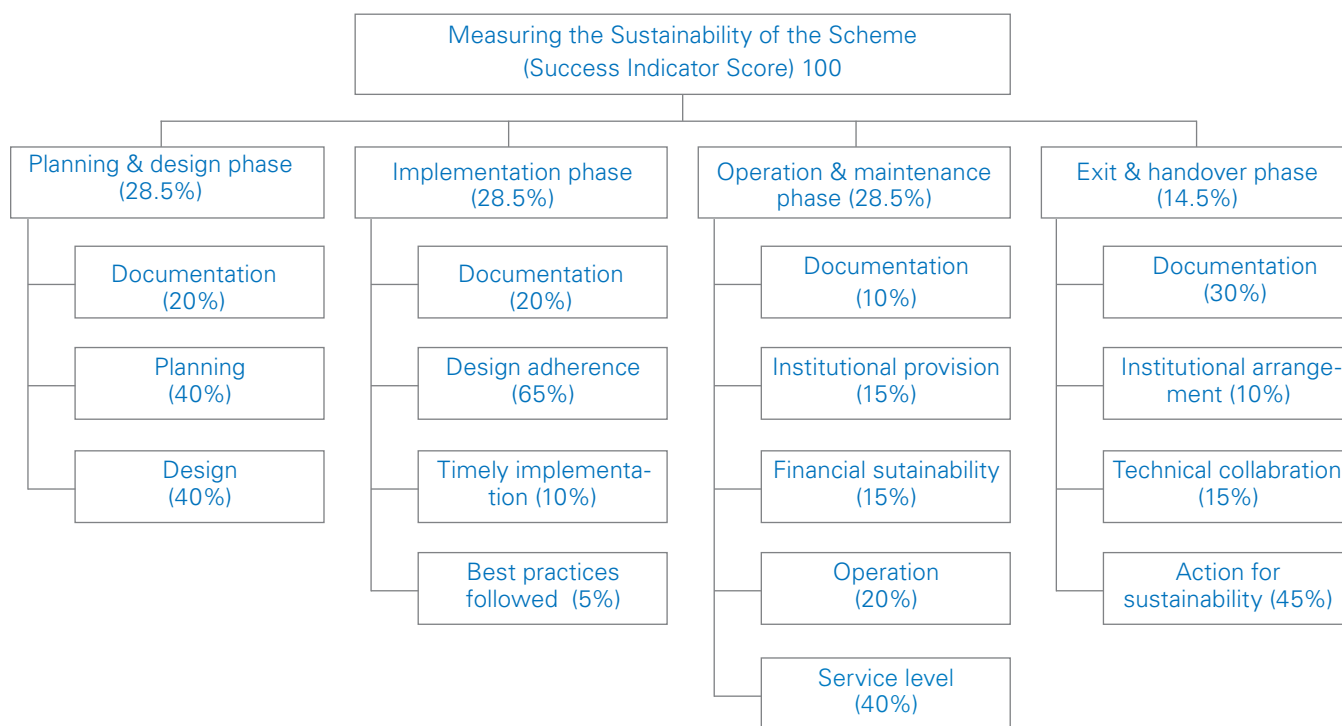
Measuring the Sustainability of the Scheme (Success Indicator Score) 100

Planning & design phase (28.5%)

Documentation (20%)

Planning (40%)

Design (40%)

Implementation phase (28.5%)

Documentation (20%)

Design adherence (65%)

Timely implementation (10%)

Best practices followed (5%)

Operation & maintenance phase (28.5%)

Documentation (10%)

Institutional provision (15%)

Financial sutainability (15%)

Operation (20%)

Service level (40%)

Exit & handover phase (14.5%)

Documentation (30%)

Institutional arrangement (10%)

Technical collabration (15%)

Action for sustainability (45%)